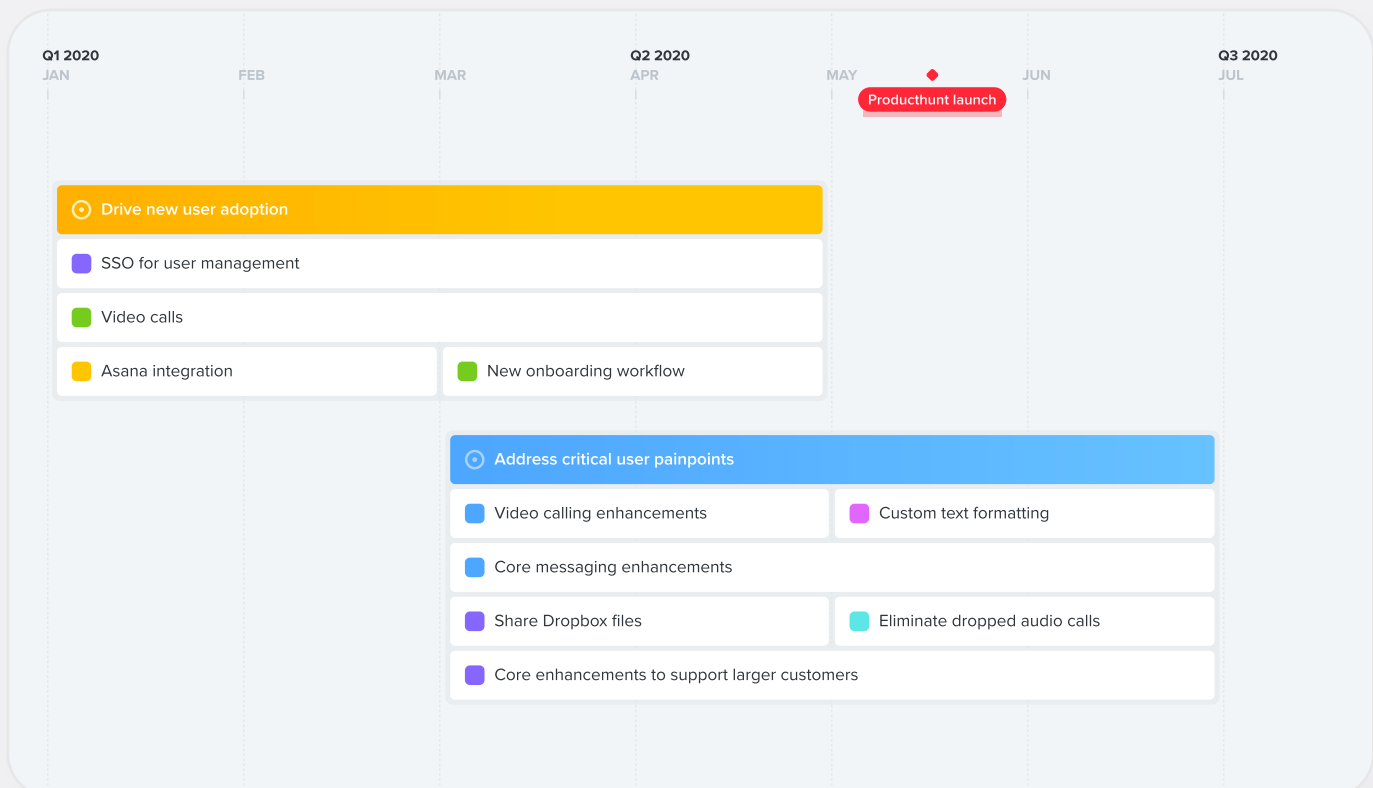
Q1 2020
JAN

FEB

MAR

Q2 2020
APR

MAY

Producthunt launch

JUN

Q3 2020
JUL

Drive new user adoption

SSO for user management

Video calls

Asana integration

New onboarding workflow

Address critical user painpoints

Video calling enhancements

Custom text formatting

Core messaging enhancements

Share Dropbox files

Eliminate dropped audio calls

Core enhancements to support larger customers